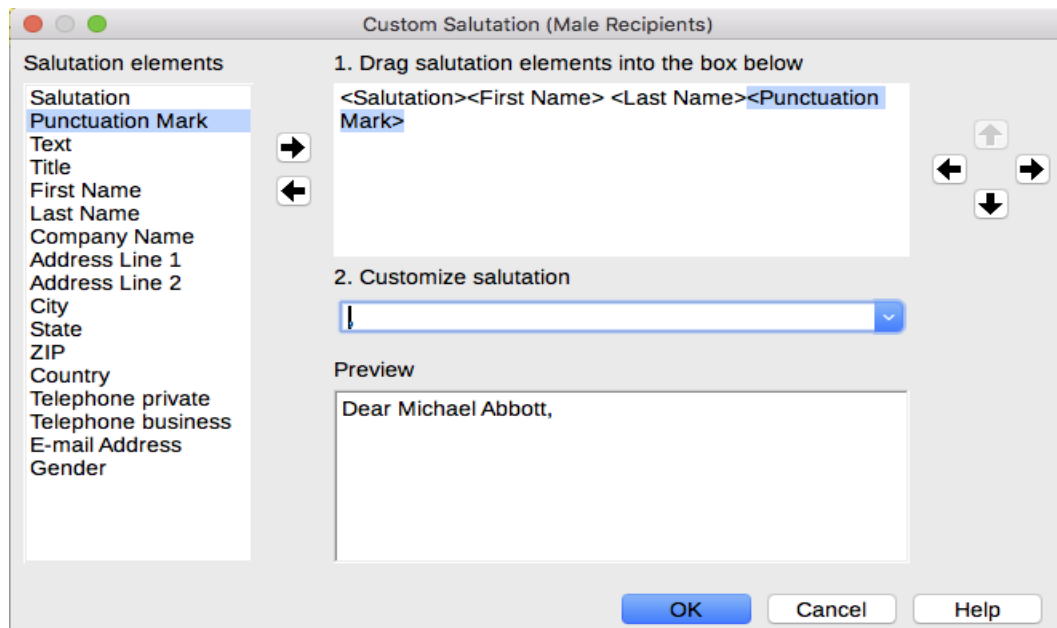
Custom Salutation (Male Recipients)

Salutation elements

Salutation
Punctuation Mark
Text
Title
First Name
Last Name
Company Name
Address Line 1
Address Line 2
City
State
ZIP
Country
Telephone private
Telephone business
E-mail Address
Gender

1. Drag salutation elements into the box below

<Salutation><First Name> <Last Name><Punctuation Mark>

2. Customize salutation

,

Preview

Dear Michael Abbott,

OK
Cancel
Help